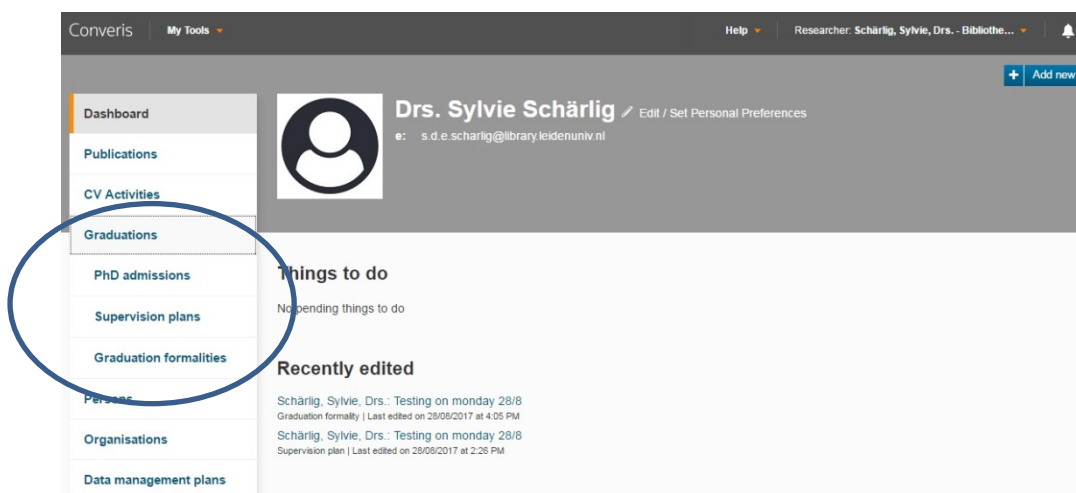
Converis My Tools

Help Researcher: Schärlig, Sylvie, Drs. - Bibliothe...

Add new

Dashboard

Publications

CV Activities

Graduations

PhD admissions

Supervision plans

Graduation formalities

Persons

Organisations

Data management plans

Drs. Sylvie Schärlig Edit / Set Personal Preferences

e: s.d.e.scharlig@library.leidenuniv.nl

Things to do

No pending things to do

Recently edited

Schärlig, Sylvie, Drs.: Testing on monday 28/8
Graduation formality | Last edited on 28/08/2017 at 4:05 PM

Schärlig, Sylvie, Drs.: Testing on monday 28/8
Supervision plan | Last edited on 28/08/2017 at 2:26 PM